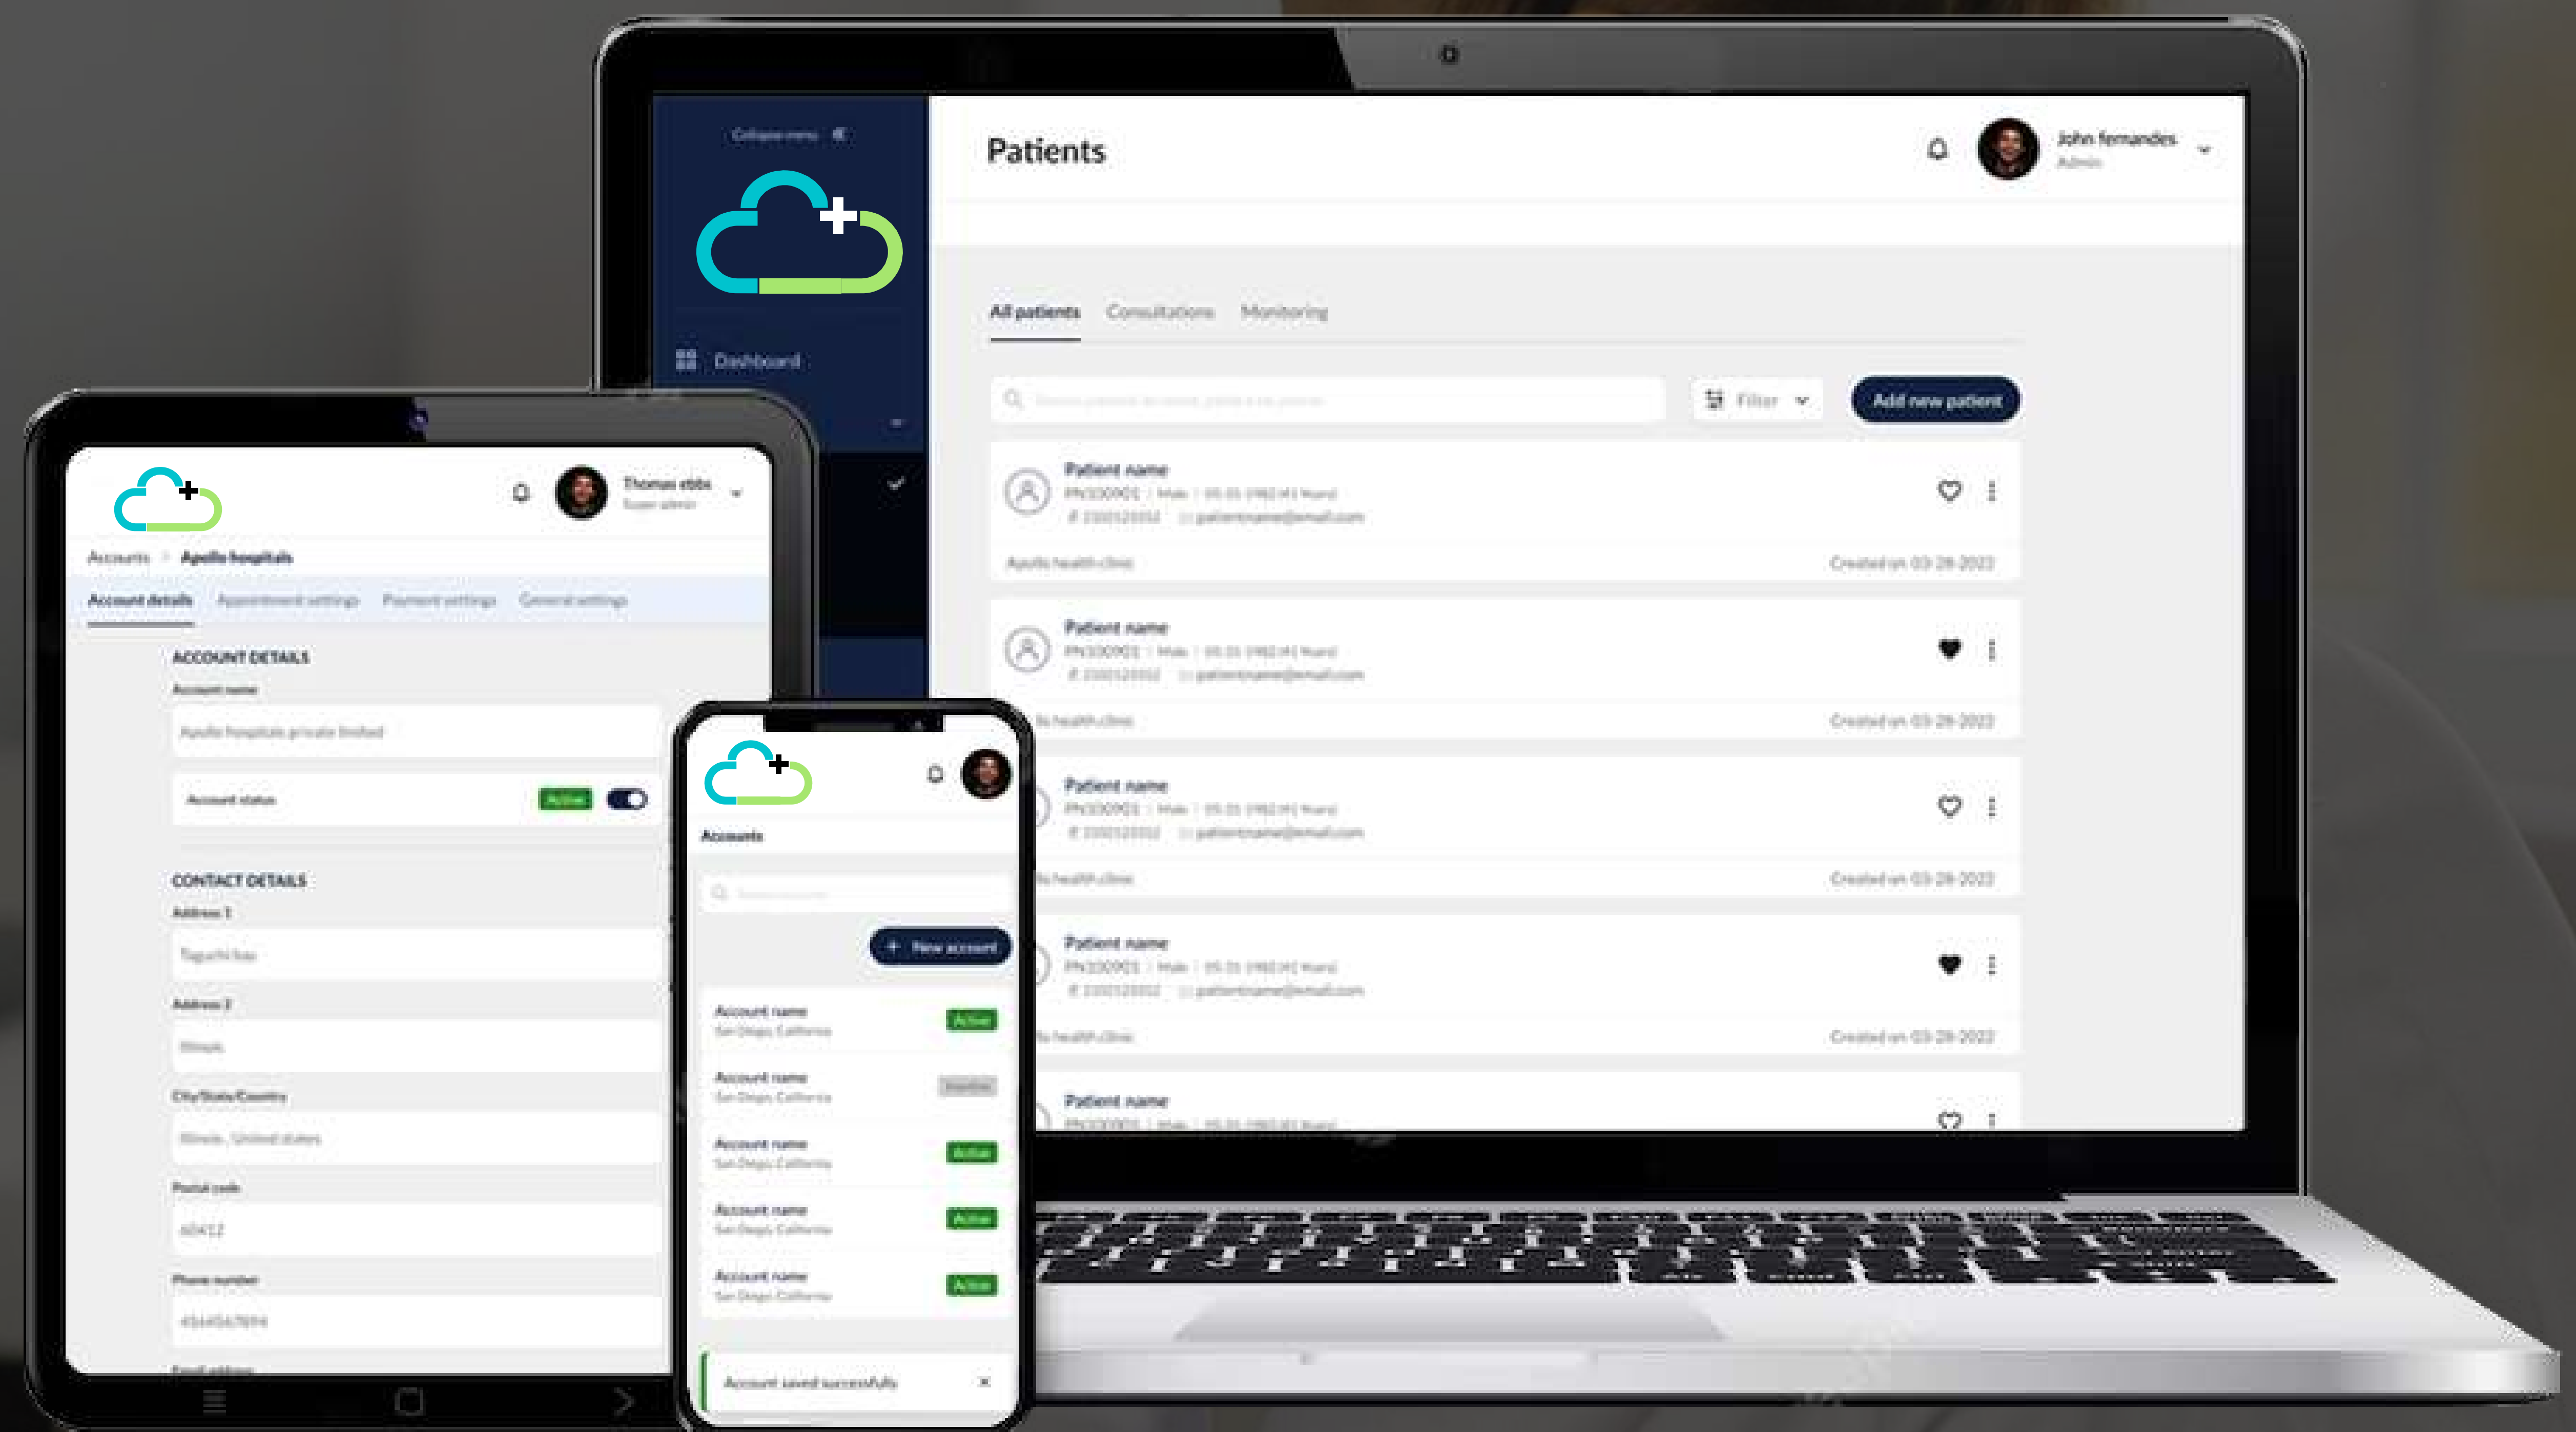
Collapse menu

Dashboard

Patients

John fernandes
Admin

All patients Consultations Monitoring

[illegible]

Filter

Add new patient

Patient name
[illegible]
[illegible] patientname@email.com
Apollo health clinic
Created on 03-28-2022

Patient name
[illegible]
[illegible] patientname@email.com
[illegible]lo health clinic
Created on 03-28-2022

Patient name
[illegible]
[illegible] patientname@email.com
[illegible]lo health clinic
Created on 03-28-2022

Patient name
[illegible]
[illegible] patientname@email.com
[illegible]lo health clinic
Created on 03-28-2022

Patient name
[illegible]

Thomas ebbs
Super admin

Accounts > Apollo hospitals

Account details Appointment settings Payment settings General settings

ACCOUNT DETAILS
Account name
Apollo hospitals private limited
Account status
Active

CONTACT DETAILS
Address 1
Taguchi bay
Address 2
Illinois
City/State/Country
Illinois, United states
Postal code
60412
Phone number
4564567894
Email address

Accounts

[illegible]

+ New account

Account name
San Diego, California
Active

Account name
San Diego, California
Inactive

Account name
San Diego, California
Active

Account name
San Diego, California
Active

Account name
San Diego, California
Active

Account saved successfully
×